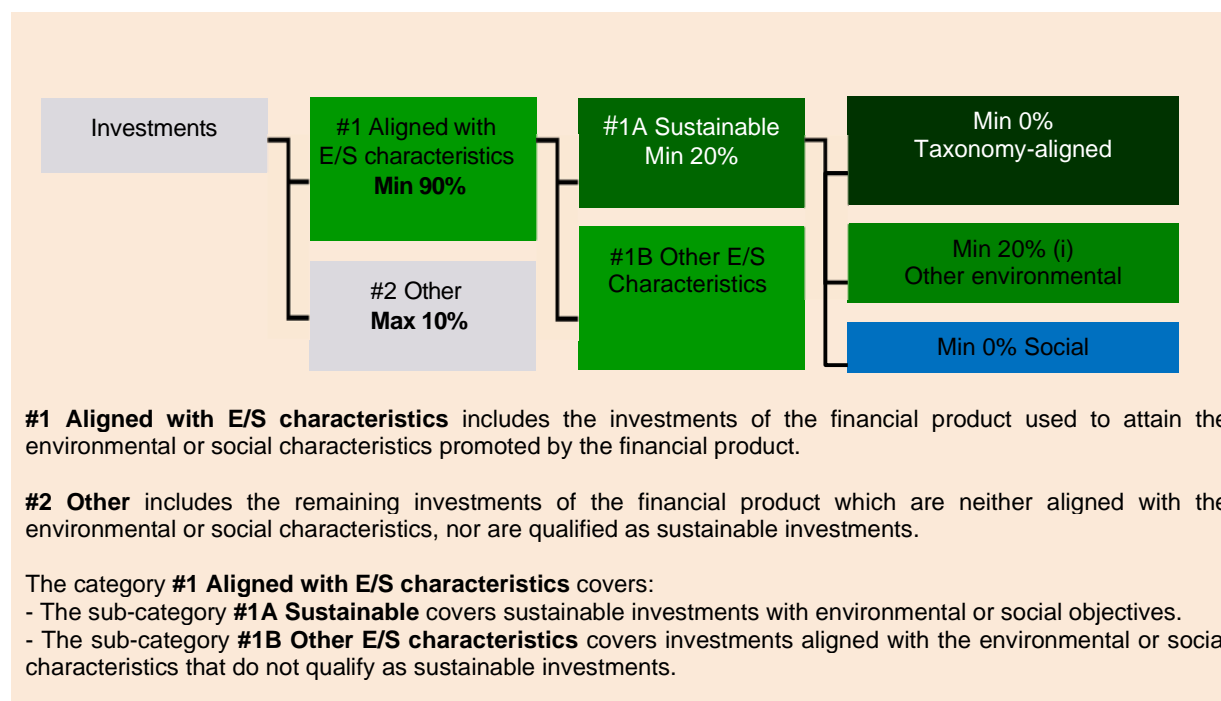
Investments

#1 Aligned with E/S characteristics **Min 90%**

#2 Other **Max 10%**

#1A Sustainable Min 20%

#1B Other E/S Characteristics

Min 0% Taxonomy-aligned

Min 20% (i) Other environmental

Min 0% Social

**#1 Aligned with E/S characteristics** includes the investments of the financial product used to attain the environmental or social characteristics promoted by the financial product.

**#2 Other** includes the remaining investments of the financial product which are neither aligned with the environmental or social characteristics, nor are qualified as sustainable investments.

The category **#1 Aligned with E/S characteristics** covers:
- The sub-category **#1A Sustainable** covers sustainable investments with environmental or social objectives.
- The sub-category **#1B Other E/S characteristics** covers investments aligned with the environmental or social characteristics that do not qualify as sustainable investments.